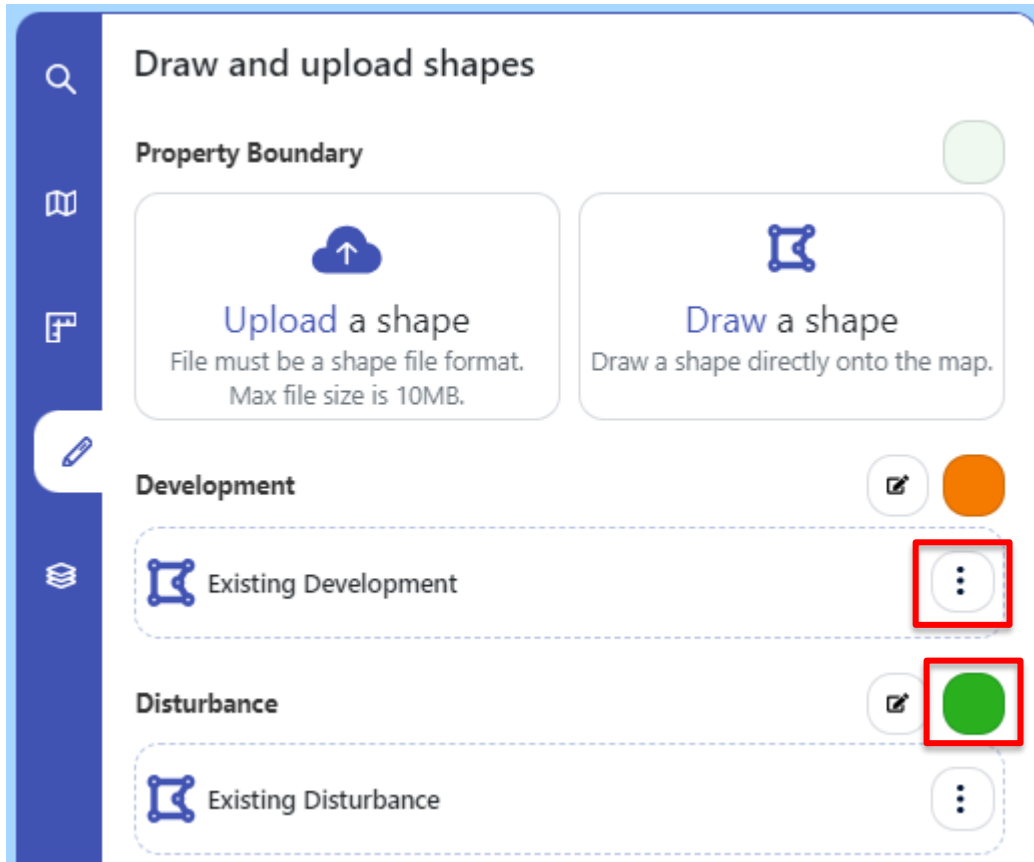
Draw and upload shapes

Property Boundary

Upload a shape
File must be a shape file format. Max file size is 10MB.

Draw a shape
Draw a shape directly onto the map.

Development

Existing Development

Disturbance

Existing Disturbance